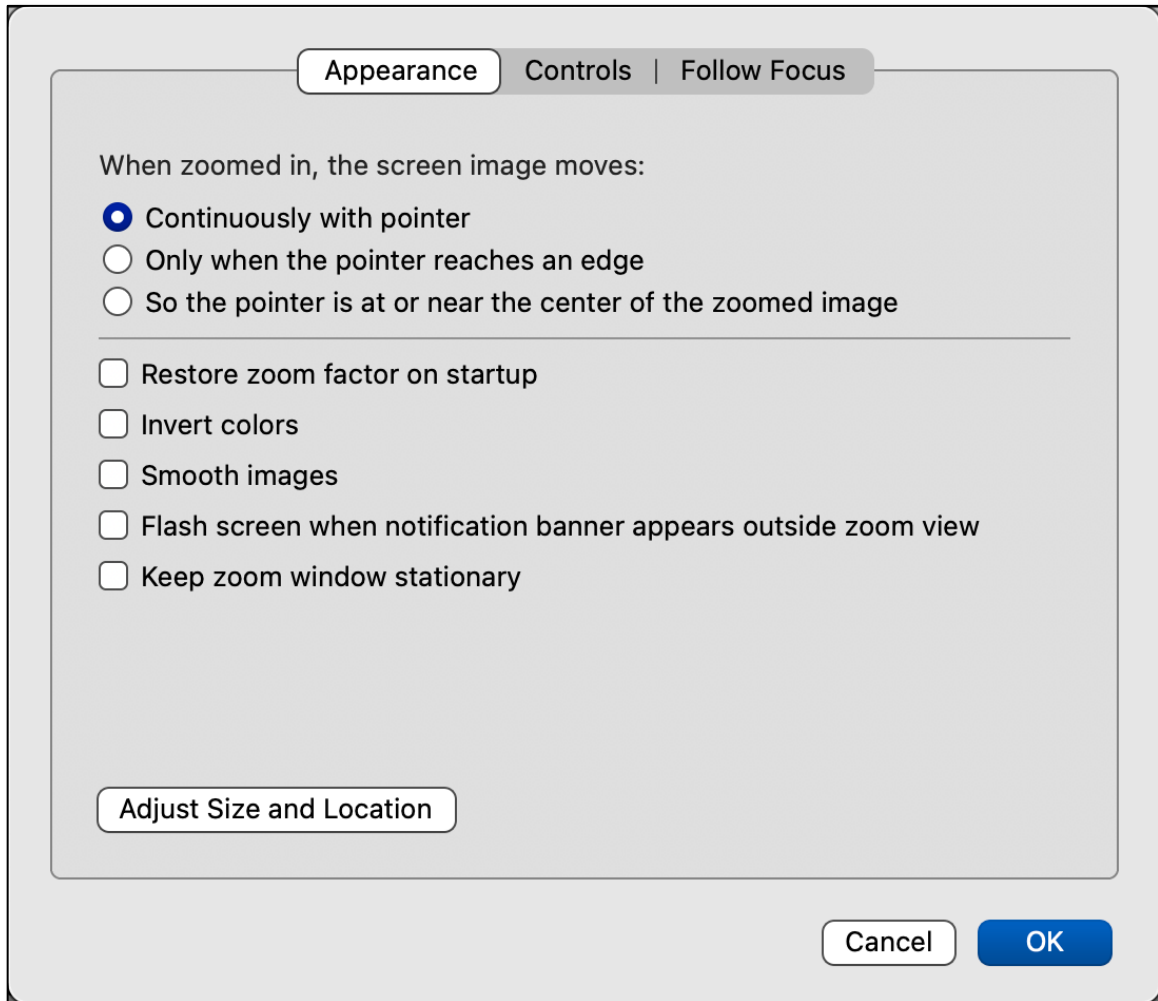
Appearance | Controls | Follow Focus

When zoomed in, the screen image moves:

Continuously with pointer
Only when the pointer reaches an edge
So the pointer is at or near the center of the zoomed image

Restore zoom factor on startup
Invert colors
Smooth images
Flash screen when notification banner appears outside zoom view
Keep zoom window stationary

Adjust Size and Location

Cancel
OK